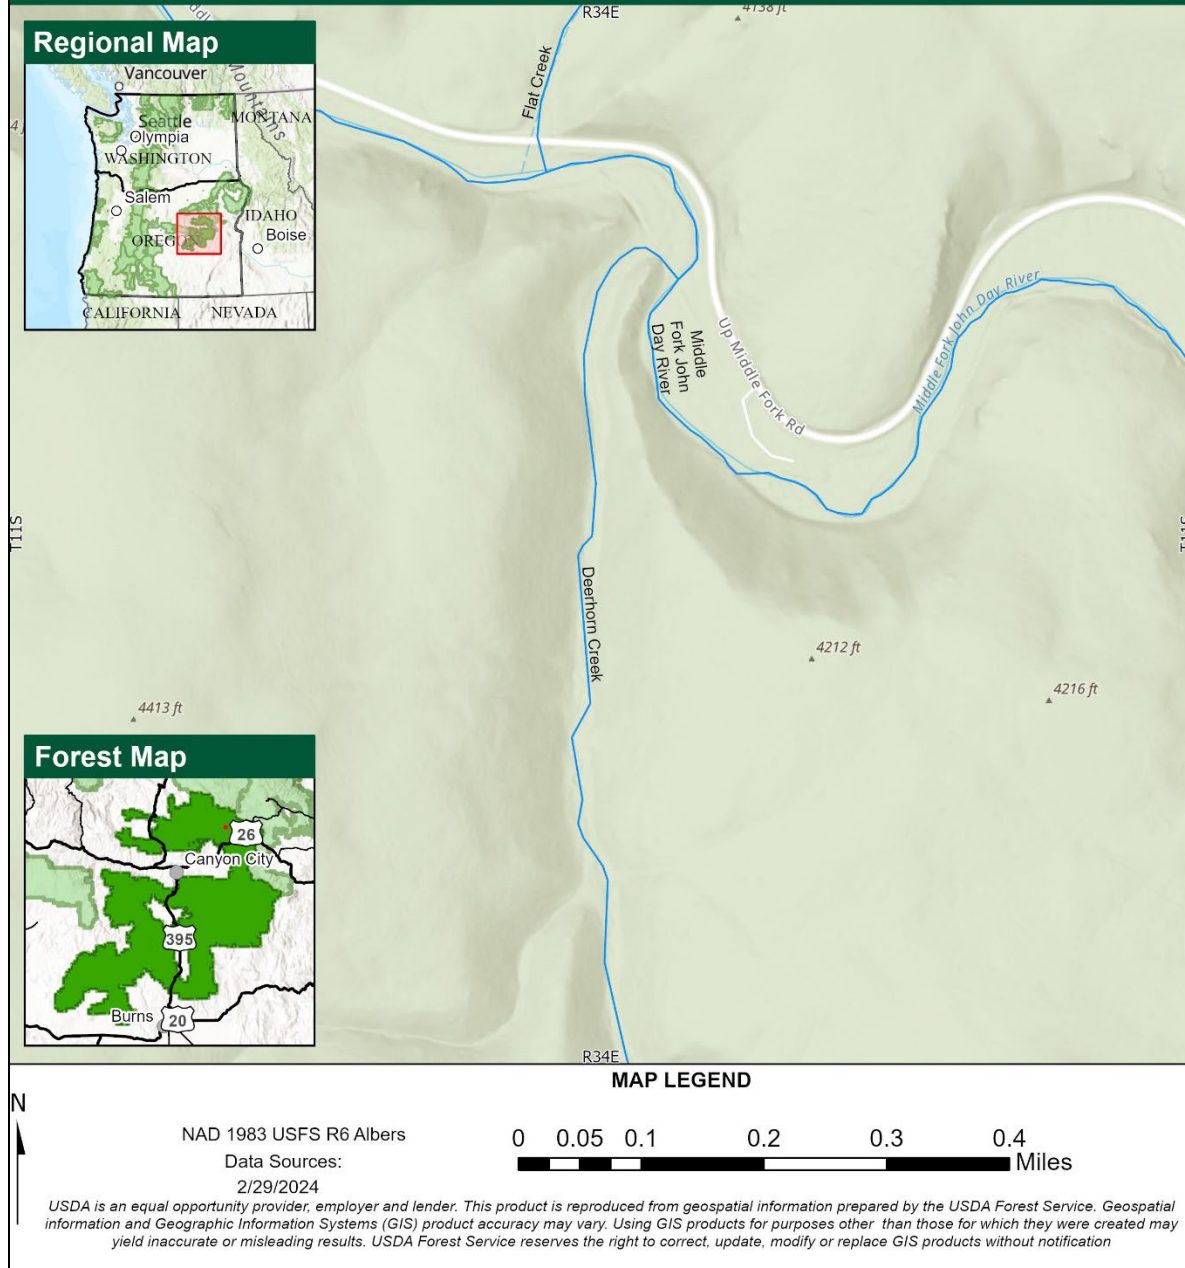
Regional Map
Vancouver
Seattle
Olympia
WASHINGTON
MONTANA
Salem
IDAHO
Boise
OREG
CALIFORNIA
NEVADA

R34E
4138 ft
Flat Creek
Up Middle Fork Rd
Middle Fork John Day River
Middle Fork John Day River
Deerhorn Creek
T11S
4212 ft
4216 ft
4413 ft

Forest Map
26
Canyon City
395
Burns
20

R34E

MAP LEGEND
N
NAD 1983 USFS R6 Albers
Data Sources:
2/29/2024
0 0.05 0.1 0.2 0.3 0.4
Miles
USDA is an equal opportunity provider, employer and lender. This product is reproduced from geospatial information prepared by the USDA Forest Service. Geospatial information and Geographic Information Systems (GIS) product accuracy may vary. Using GIS products for purposes other than those for which they were created may yield inaccurate or misleading results. USDA Forest Service reserves the right to correct, update, modify or replace GIS products without notification